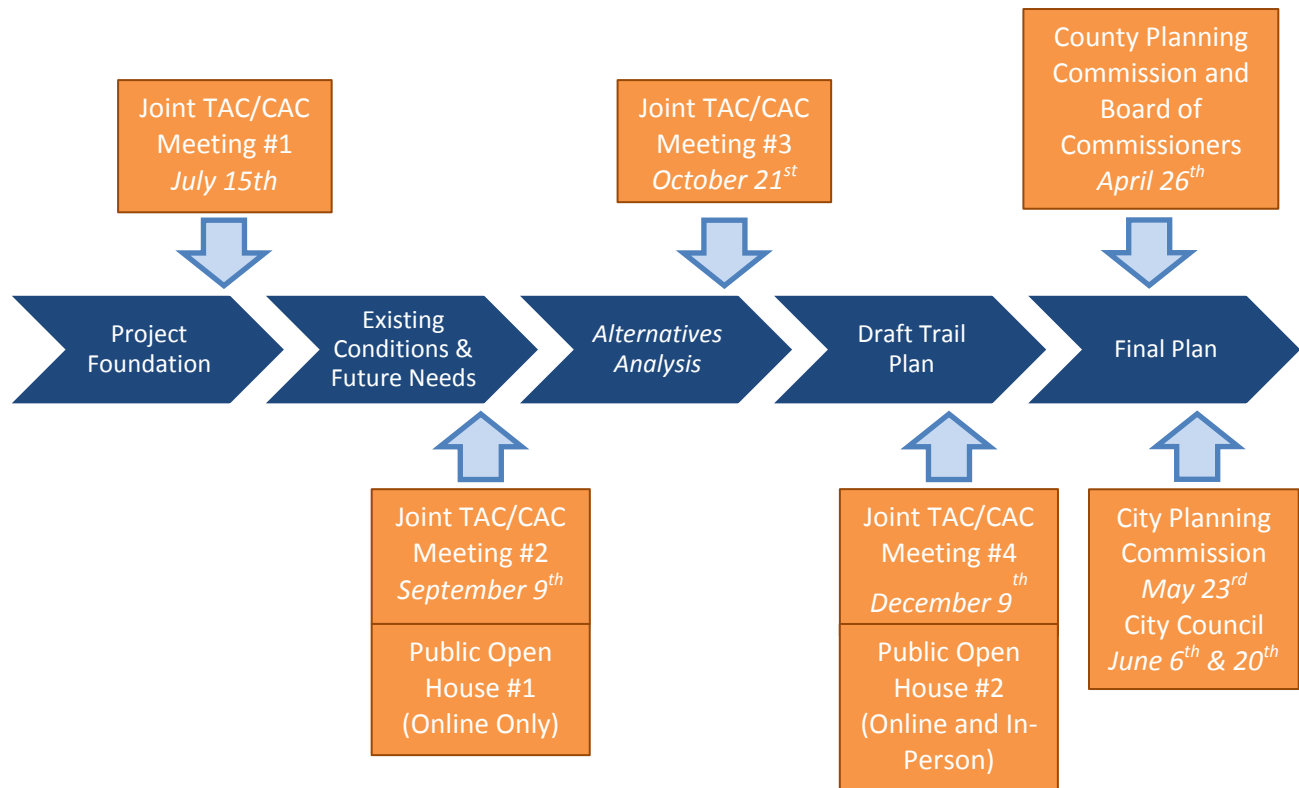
Joint TAC/CAC Meeting #1
*July 15th*

Joint TAC/CAC Meeting #3
*October 21$^{st}$*

County Planning Commission and Board of Commissioners
*April 26$^{th}$*

Project Foundation

Existing Conditions & Future Needs

*Alternatives Analysis*

Draft Trail Plan

Final Plan

Joint TAC/CAC Meeting #2
*September 9$^{th}$*

Public Open House #1 (Online Only)

Joint TAC/CAC Meeting #4
*December 9$^{th}$*

Public Open House #2 (Online and In-Person)

City Planning Commission
*May 23$^{rd}$*
City Council
*June 6$^{th}$ & 20$^{th}$*